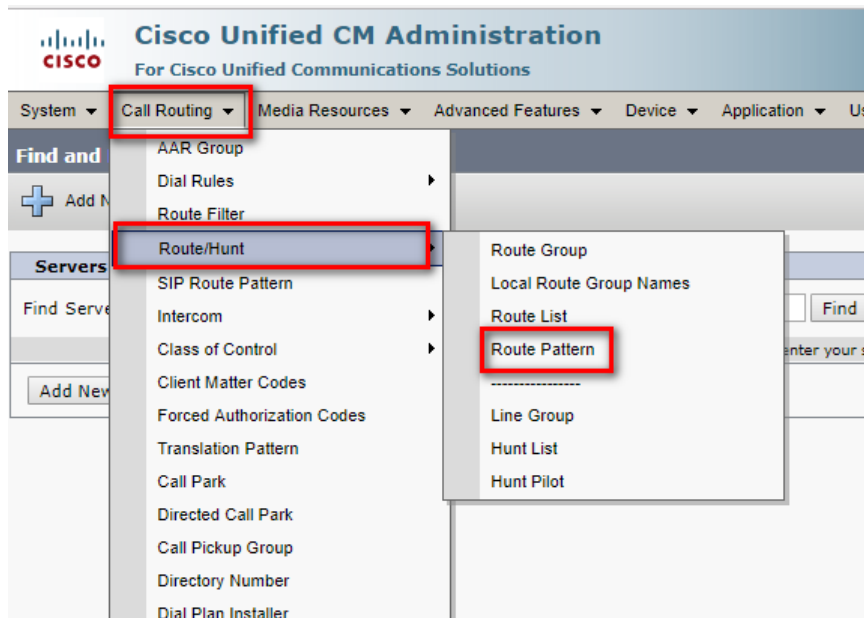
cisco
Cisco Unified CM Administration
For Cisco Unified Communications Solutions

System ▾ Call Routing ▾ Media Resources ▾ Advanced Features ▾ Device ▾ Application ▾ U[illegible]

Find and
Add N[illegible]
Servers
Find Serve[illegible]
Find
enter your s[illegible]
Add Ne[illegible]

AAR Group
Dial Rules
Route Filter
Route/Hunt
SIP Route Pattern
Intercom
Class of Control
Client Matter Codes
Forced Authorization Codes
Translation Pattern
Call Park
Directed Call Park
Call Pickup Group
Directory Number
Dial Plan Installer

Route Group
Local Route Group Names
Route List
Route Pattern
----------------
Line Group
Hunt List
Hunt Pilot